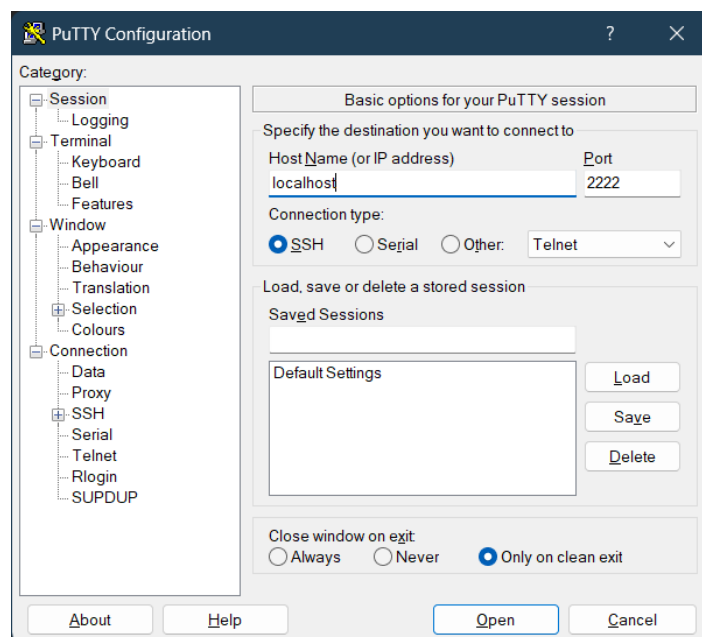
PuTTY Configuration ? ✕

Category:

Session
Logging
Terminal
Keyboard
Bell
Features
Window
Appearance
Behaviour
Translation
Selection
Colours
Connection
Data
Proxy
SSH
Serial
Telnet
Rlogin
SUPDUP

Basic options for your PuTTY session

Specify the destination you want to connect to

Host Name (or IP address)
localhost

Port
2222

Connection type:
SSH Serial Other: Telnet

Load, save or delete a stored session

Saved Sessions

Default Settings

Load
Save
Delete

Close window on exit:
Always Never Only on clean exit

About Help Open Cancel